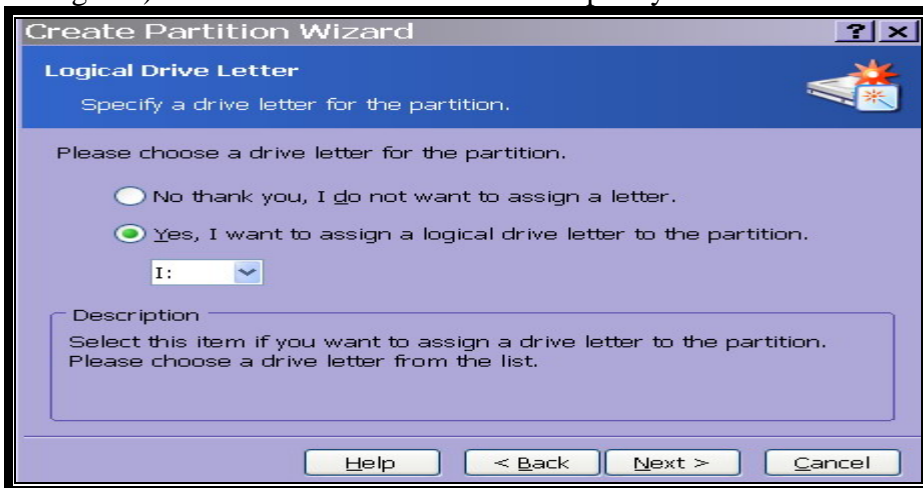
Create Partition Wizard

?

Logical Drive Letter

Specify a drive letter for the partition.

Please choose a drive letter for the partition.

No thank you, I do not want to assign a letter.

Yes, I want to assign a logical drive letter to the partition.

I:

Description

Select this item if you want to assign a drive letter to the partition. Please choose a drive letter from the list.

Help

< Back

Next >

Cancel